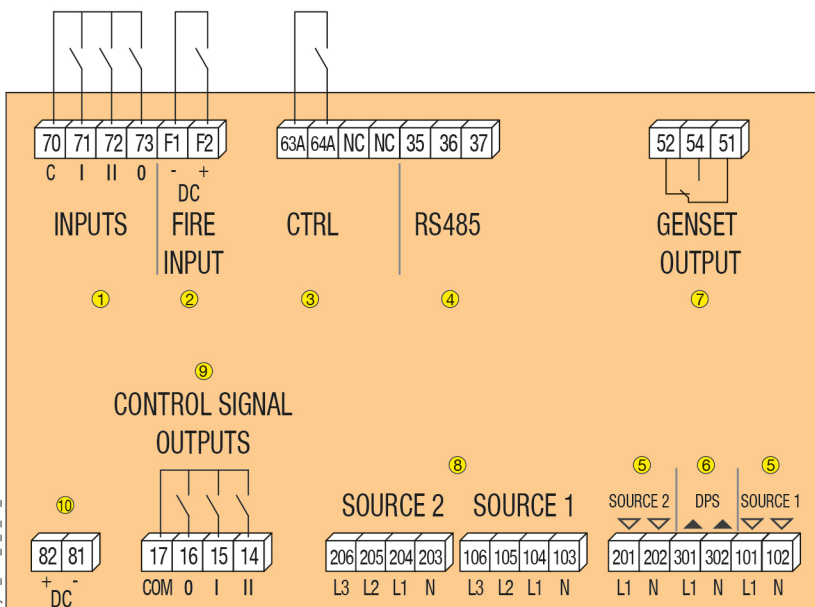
70 71 72 73 F1 F2
C I II 0 - +
DC
INPUTS
FIRE INPUT

63A 64A NC NC 35 36 37
CTRL
RS485

52 54 51
GENSET OUTPUT

1 2 3 4 7

9
CONTROL SIGNAL OUTPUTS

8
SOURCE 2 SOURCE 1

5 6 5
SOURCE 2 DPS SOURCE 1

10
82 81
+ -
DC

17 16 15 14
COM 0 I II

206 205 204 203
L3 L2 L1 N

106 105 104 103
L3 L2 L1 N

201 202 301 302 101 102
L1 N L1 N L1 N